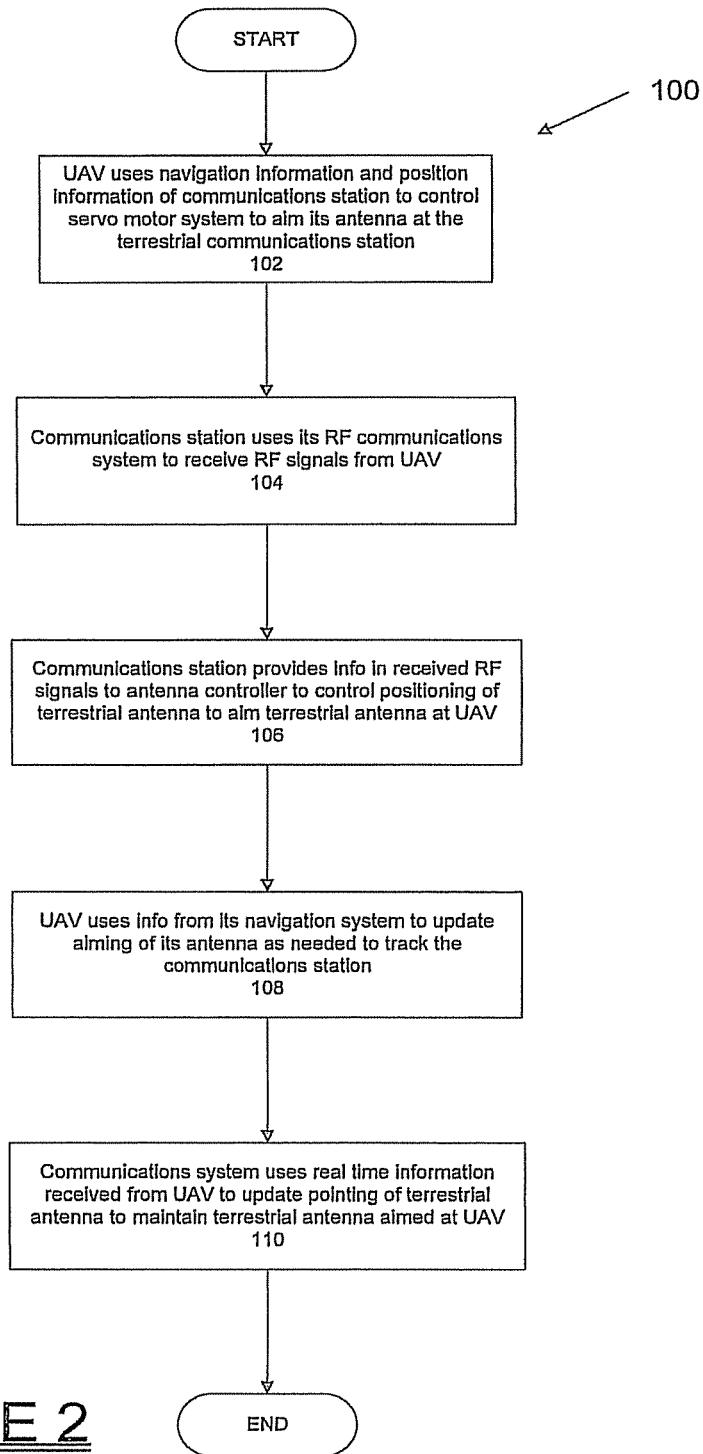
START

100

UAV uses navigation information and position information of communications station to control servo motor system to aim its antenna at the terrestrial communications station
102

Communications station uses its RF communications system to receive RF signals from UAV
104

Communications station provides info in received RF signals to antenna controller to control positioning of terrestrial antenna to aim terrestrial antenna at UAV
106

UAV uses info from its navigation system to update aiming of its antenna as needed to track the communications station
108

Communications system uses real time information received from UAV to update pointing of terrestrial antenna to maintain terrestrial antenna aimed at UAV
110

E 2

END